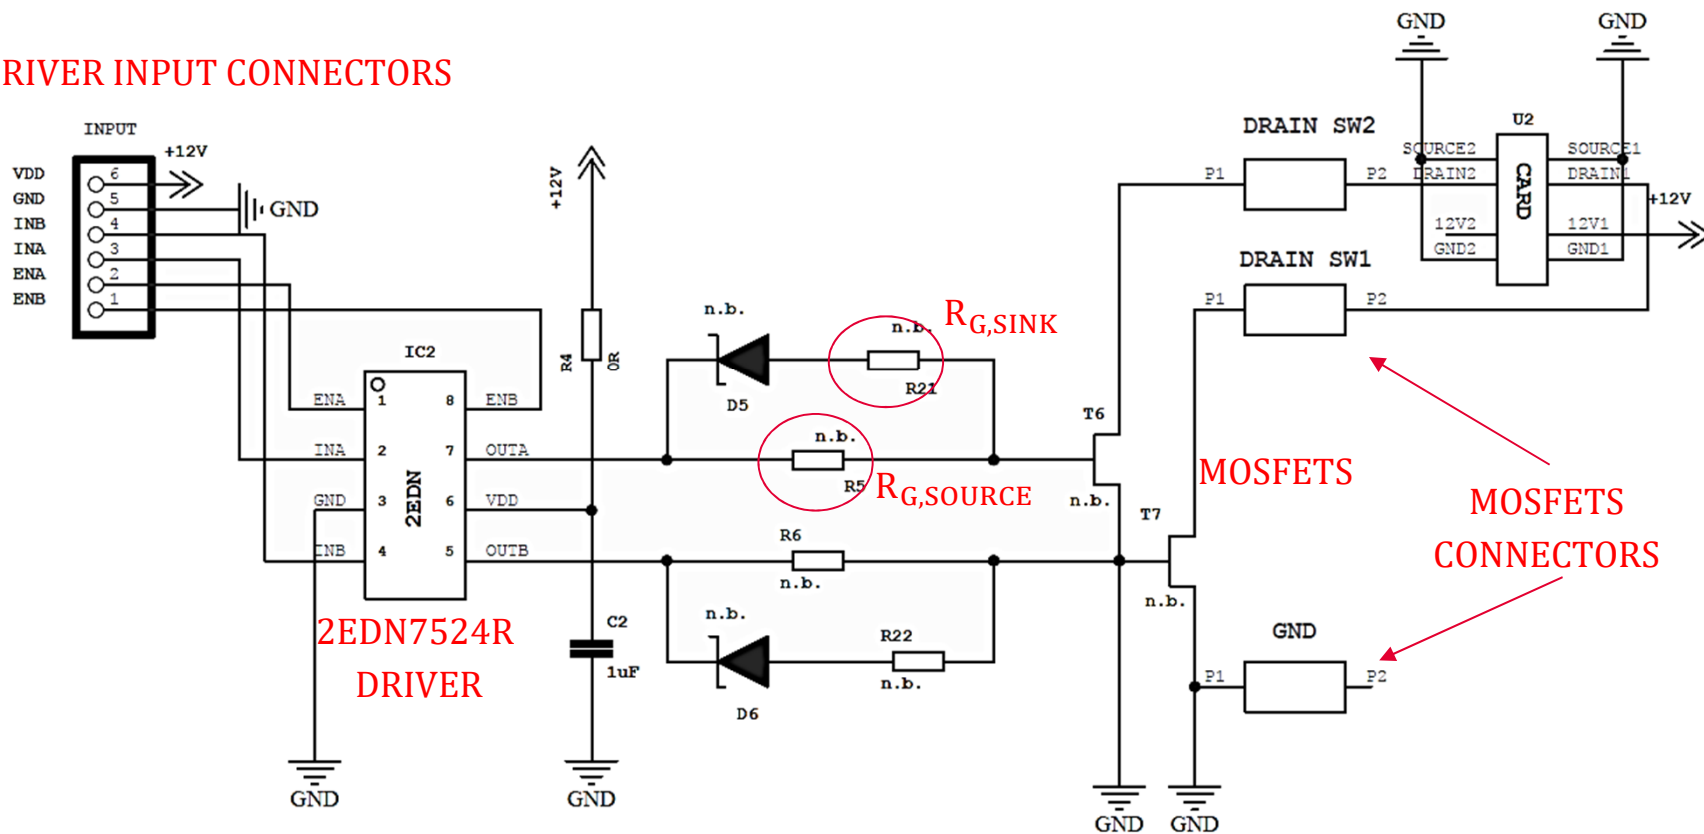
RIVER INPUT CONNECTORS

INPUT
+12V
VDD 6
GND 5
INB 4
INA 3
ENA 2
ENB 1
GND

+12V
R4
0R

IC2
ENA 1
INA 2
GND 3
INB 4
8 ENB
7 OUTA
6 VDD
5 OUTB
2EDN

2EDN7524R
DRIVER

C2
1uF

GND
GND

n.b.
D5
n.b.
R21
$R_{G,SINK}$
n.b.
R5
$R_{G,SOURCE}$
R6
n.b.
n.b.
D6
R22
n.b.

T6
n.b.
T7
n.b.

MOSFETS

GND
GND

DRAIN SW2
P1
P2
DRAIN SW1
P1
P2
GND
P1
P2

GND
GND
U2
SOURCE2
DRAIN2
12V2
GND2
CARD
SOURCE1
DRAIN1
12V1
GND1
+12V

MOSFETS
CONNECTORS